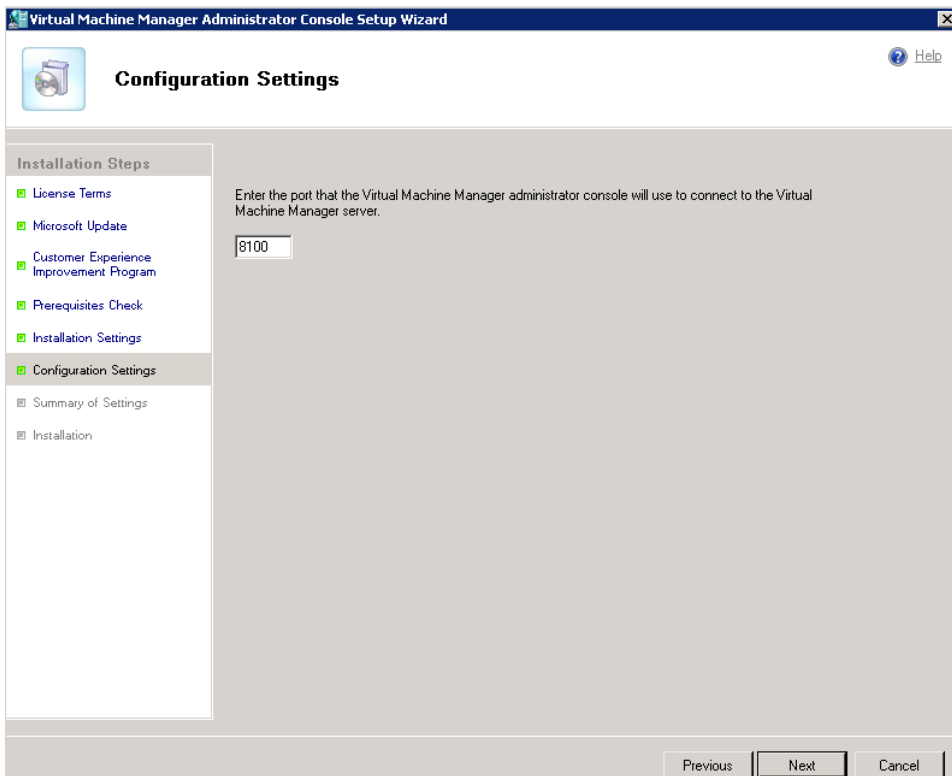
Virtual Machine Manager Administrator Console Setup Wizard

Configuration Settings

Help

Installation Steps

License Terms

Microsoft Update

Customer Experience Improvement Program

Prerequisites Check

Installation Settings

Configuration Settings

Summary of Settings

Installation

Enter the port that the Virtual Machine Manager administrator console will use to connect to the Virtual Machine Manager server.

8100

Previous Next Cancel